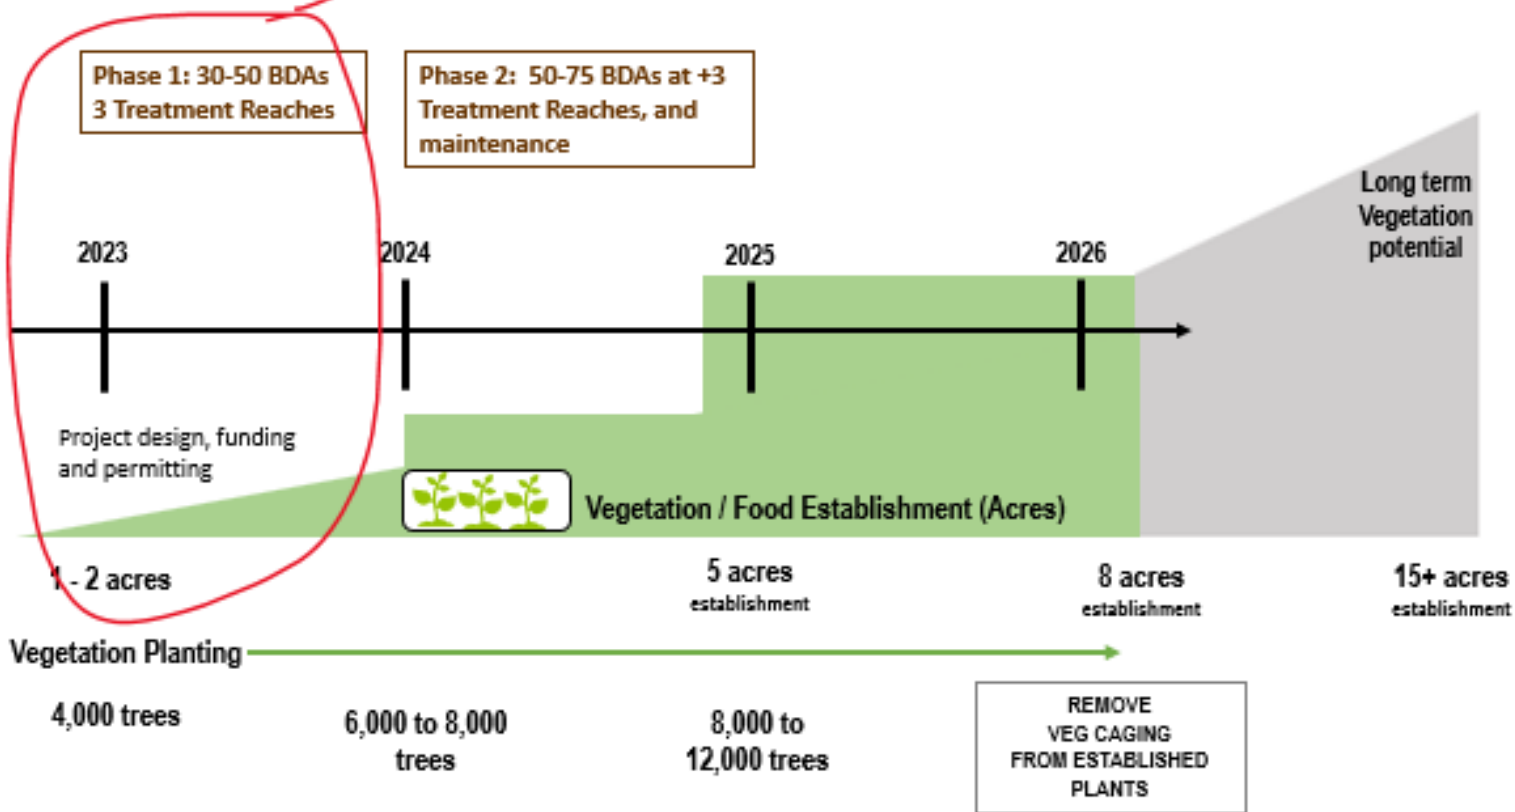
Phase 1: 30-50 BDAs
3 Treatment Reaches

Phase 2: 50-75 BDAs at +3 Treatment Reaches, and maintenance

Long term Vegetation potential

2023

2024

2025

2026

Project design, funding and permitting

Vegetation / Food Establishment (Acres)

1 - 2 acres

5 acres
establishment

8 acres
establishment

15+ acres
establishment

Vegetation Planting

4,000 trees

6,000 to 8,000 trees

8,000 to 12,000 trees

REMOVE VEG CAGING FROM ESTABLISHED PLANTS